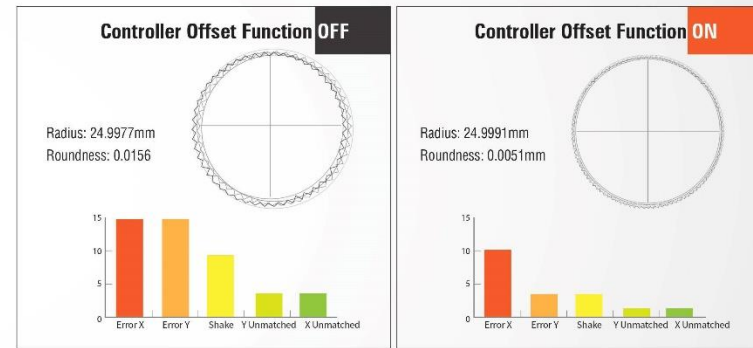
Controller Offset Function OFF

Radius: 24.9977mm
Roundness: 0.0156

15
10
5
0
Error X
Error Y
Shake
Y Unmatched
X Unmatched

Controller Offset Function ON

Radius: 24.9991mm
Roundness: 0.0051mm

15
10
5
0
Error X
Error Y
Shake
Y Unmatched
X Unmatched